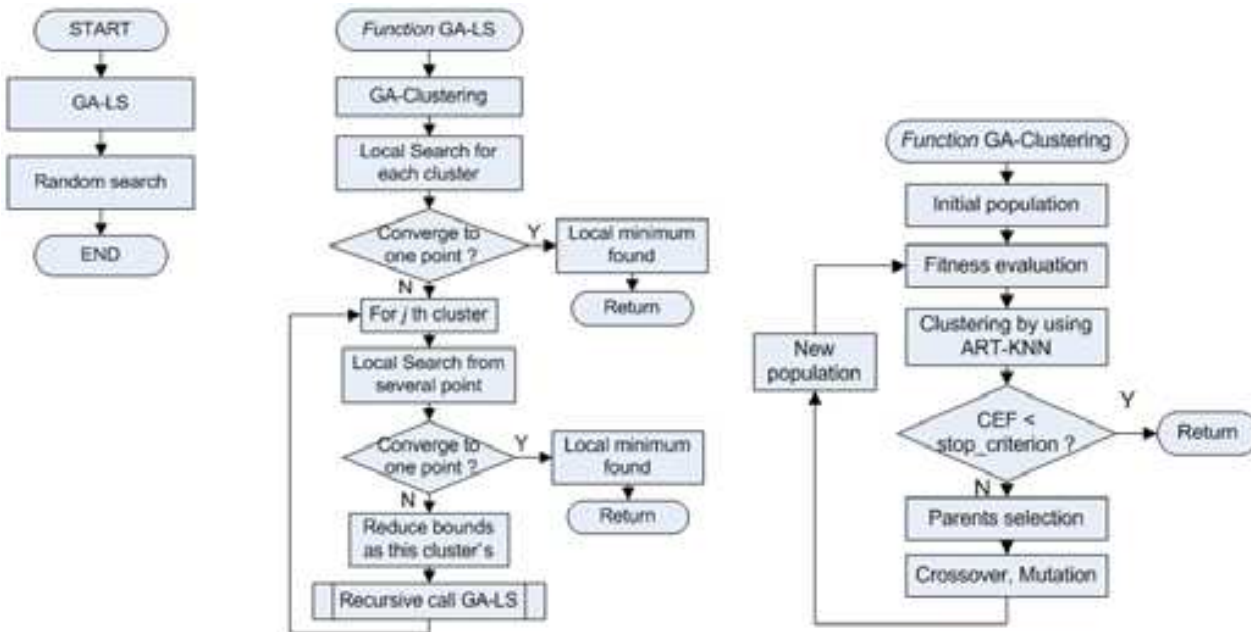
START

GA-LS

Random search

END

Function GA-LS

GA-Clustering

Local Search for each cluster

Converge to one point ?

Y

Local minimum found

Return

N

For j th cluster

Local Search from several point

Converge to one point ?

Y

Local minimum found

Return

N

Reduce bounds as this cluster's

Recursive call GA-LS

Function GA-Clustering

Initial population

Fitness evaluation

Clustering by using ART-KNN

New population

CEF < stop_criterion ?

Y

Return

N

Parents selection

Crossover, Mutation